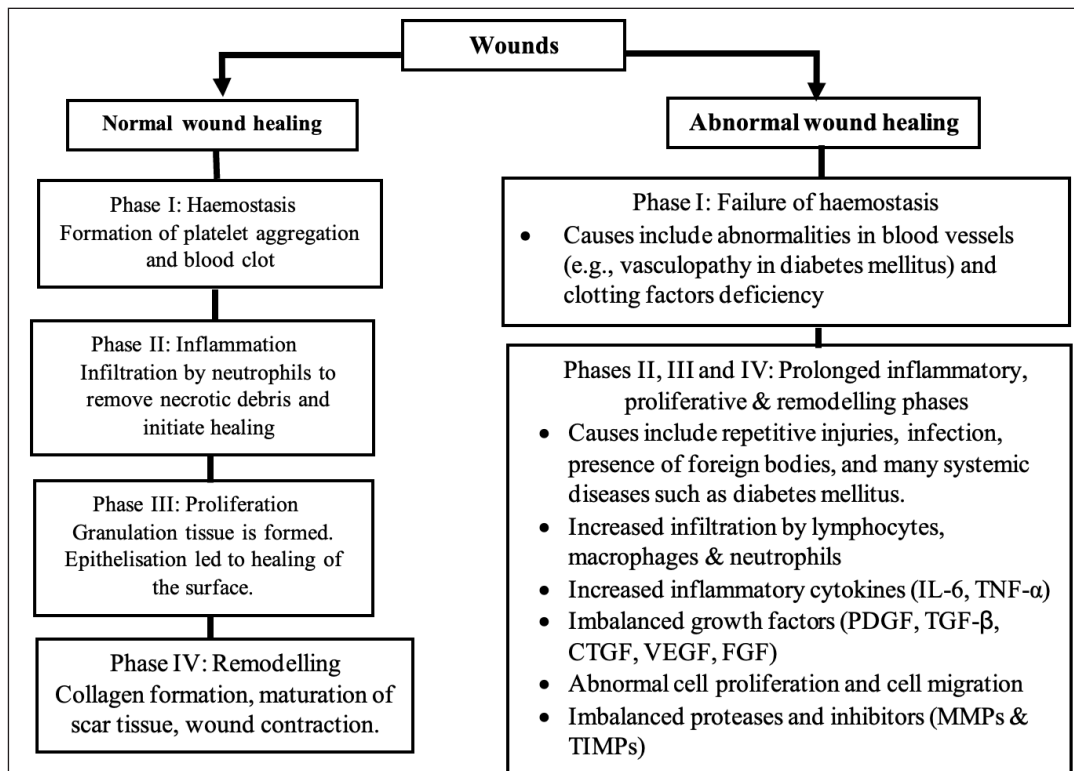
Wounds

Normal wound healing

Phase I: Haemostasis
Formation of platelet aggregation and blood clot

Phase II: Inflammation
Infiltration by neutrophils to remove necrotic debris and initiate healing

Phase III: Proliferation
Granulation tissue is formed. Epithelisation led to healing of the surface.

Phase IV: Remodelling
Collagen formation, maturation of scar tissue, wound contraction.

Abnormal wound healing

Phase I: Failure of haemostasis
• Causes include abnormalities in blood vessels (e.g., vasculopathy in diabetes mellitus) and clotting factors deficiency

Phases II, III and IV: Prolonged inflammatory, proliferative & remodelling phases
• Causes include repetitive injuries, infection, presence of foreign bodies, and many systemic diseases such as diabetes mellitus.
• Increased infiltration by lymphocytes, macrophages & neutrophils
• Increased inflammatory cytokines (IL-6, TNF-α)
• Imbalanced growth factors (PDGF, TGF-β, CTGF, VEGF, FGF)
• Abnormal cell proliferation and cell migration
• Imbalanced proteases and inhibitors (MMPs & TIMPs)